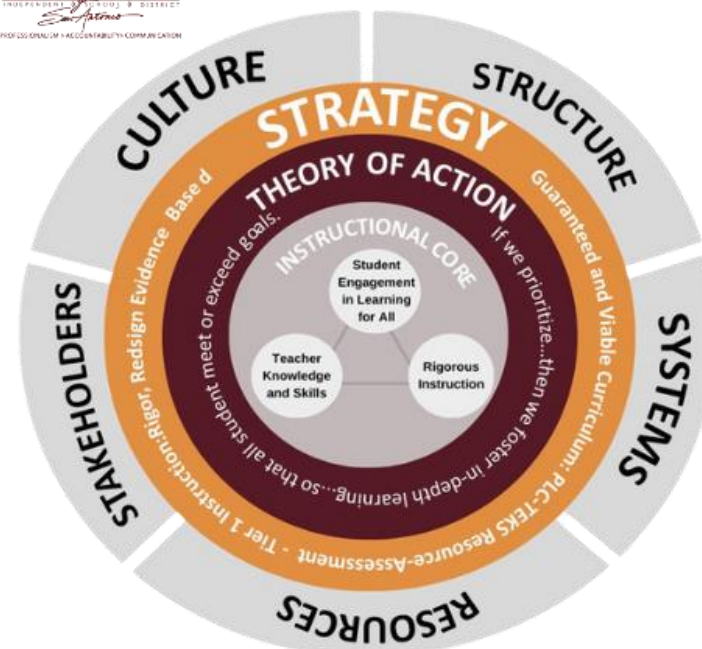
INDEPENDENT SCHOOL DISTRICT
San Antonio
PROFESSIONALISM • ACCOUNTABILITY • COMMUNICATION

CULTURE
STRUCTURE
SYSTEMS
RESOURCES
STAKEHOLDERS

STRATEGY

Guaranteed and Viable Curriculum: PLC-TEKS Resource-Assessment - Tier 1 Instruction:Rigor, Redsign Evidence Base d

THEORY OF ACTION

If we prioritize...then we foster in-depth learning....so that all student meet or exceed goals.

INSTRUCTIONAL CORE

Student Engagement in Learning for All

Teacher Knowledge and Skills

Rigorous Instruction